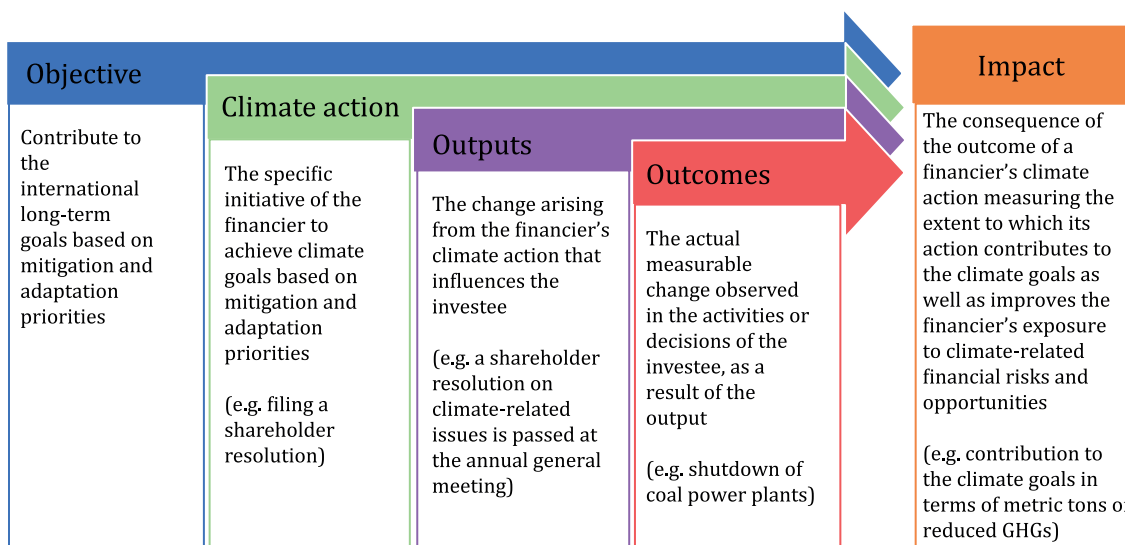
Objective

Contribute to the international long-term goals based on mitigation and adaptation priorities

Climate action

The specific initiative of the financier to achieve climate goals based on mitigation and adaptation priorities

(e.g. filing a shareholder resolution)

Outputs

The change arising from the financier's climate action that influences the investee

(e.g. a shareholder resolution on climate-related issues is passed at the annual general meeting)

Outcomes

The actual measurable change observed in the activities or decisions of the investee, as a result of the output

(e.g. shutdown of coal power plants)

Impact

The consequence of the outcome of a financier's climate action measuring the extent to which its action contributes to the climate goals as well as improves the financier's exposure to climate-related financial risks and opportunities

(e.g. contribution to the climate goals in terms of metric tons o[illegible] reduced GHGs)